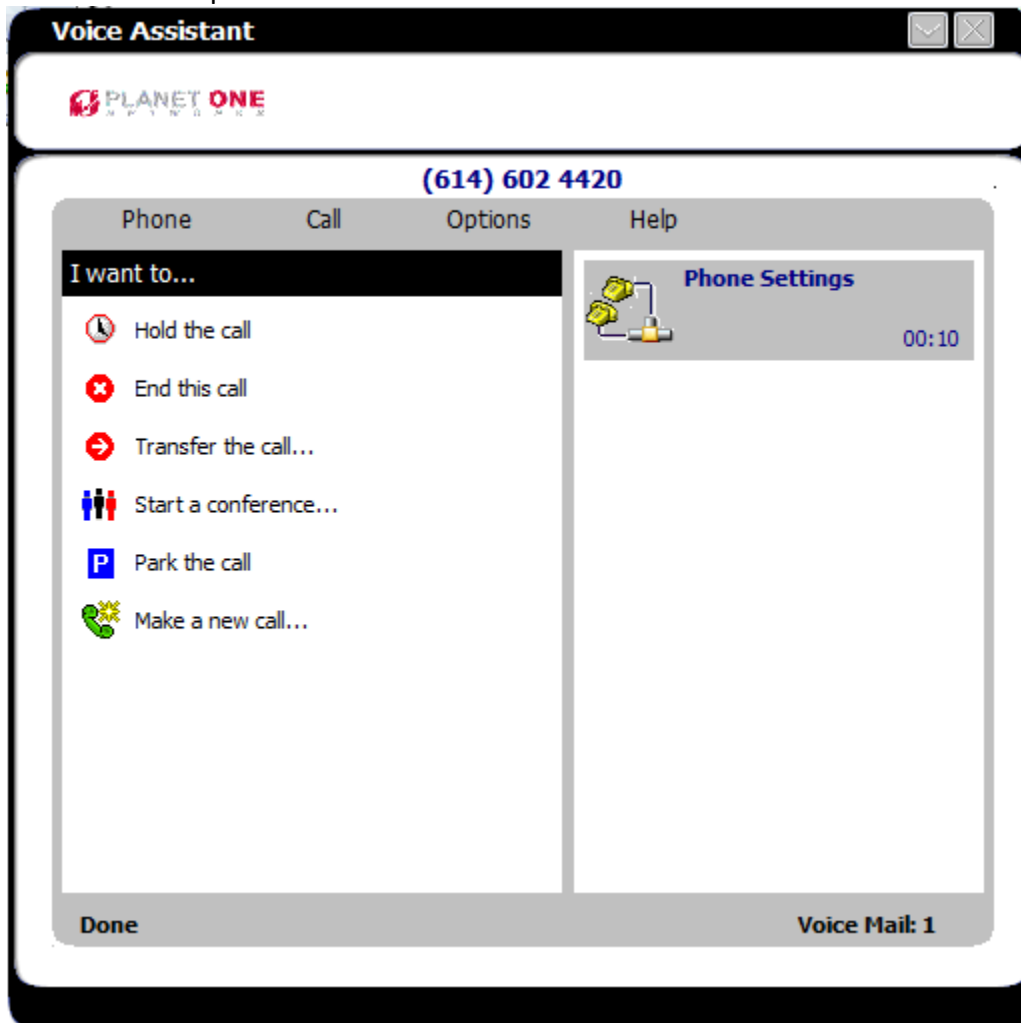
Voice Assistant

PLANET ONE
NETWORKS

(614) 602 4420

Phone Call Options Help

I want to...

Hold the call

End this call

Transfer the call...

Start a conference...

Park the call

Make a new call...

Phone Settings

00:10

Done

Voice Mail: 1